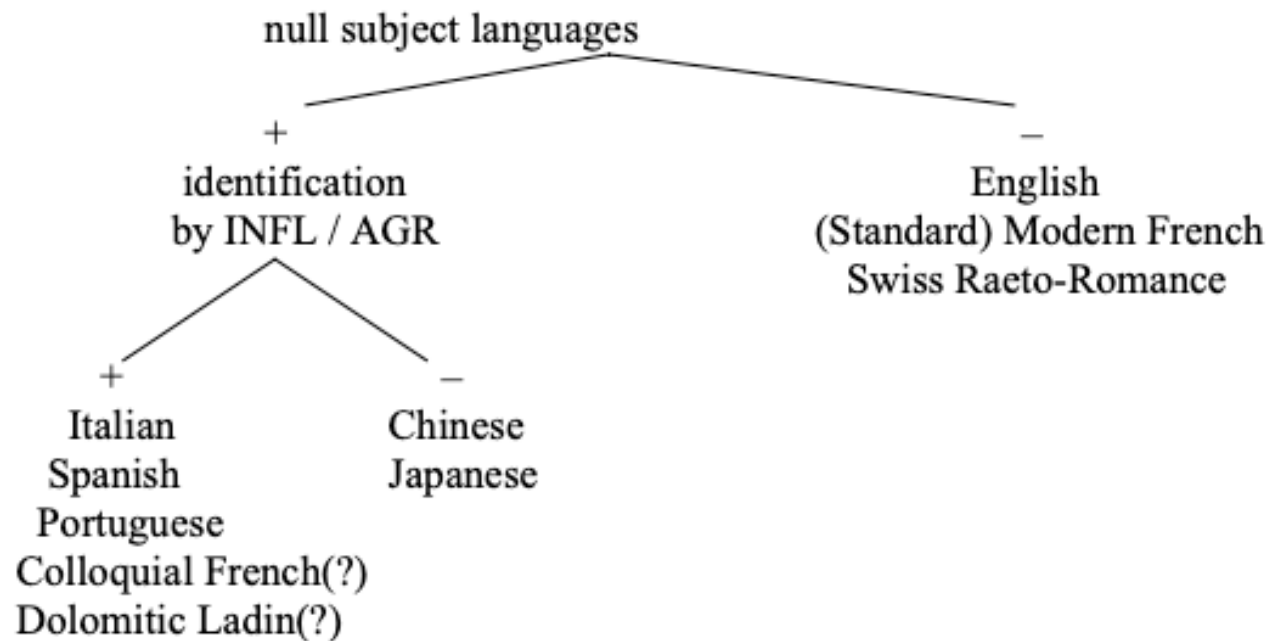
null subject languages

+
identification
by INFL / AGR

+
Italian
Spanish
Portuguese
Colloquial French(?)
Dolomitic Ladin(?)

–
Chinese
Japanese

–
English
(Standard) Modern French
Swiss Raeto-Romance